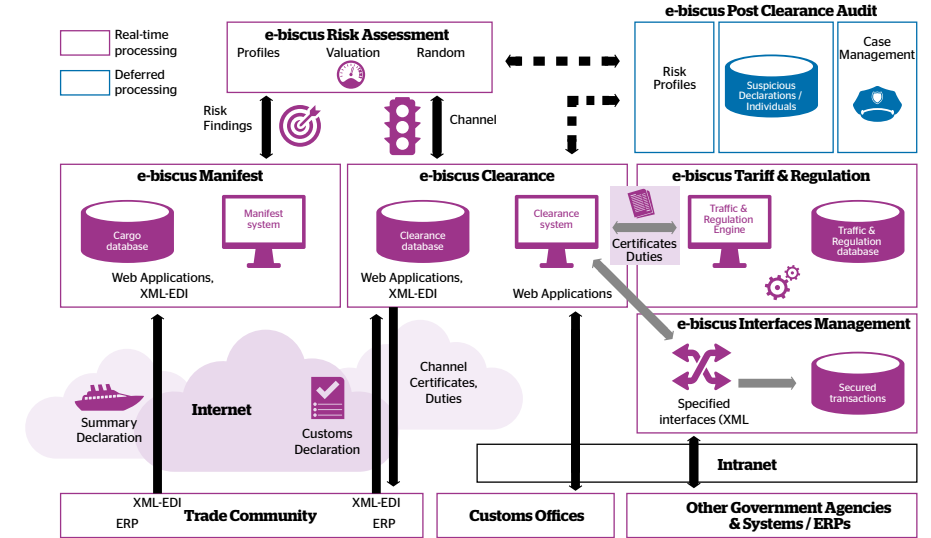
Real-time processing

Deferred processing

e-biscus Risk Assessment

Profiles Valuation Random

e-biscus Post Clearance Audit

Risk Profiles

Suspicious Declarations / Individuals

Case Management

Risk Findings

Channel

e-biscus Manifest

Cargo database

Manifest system

Web Applications, XML-EDI

e-biscus Clearance

Clearance database

Clearance system

Web Applications, XML-EDI

Web Applications

Certificates Duties

e-biscus Tariff & Regulation

Traffic & Regulation Engine

Traffic & Regulation database

e-biscus Interfaces Management

Specified interfaces (XML

Secured transactions

Channel Certificates, Duties

Internet

Summary Declaration

Customs Declaration

Intranet

XML-EDI

ERP

Trade Community

XML-EDI

ERP

Customs Offices

Other Government Agencies & Systems / ERPs